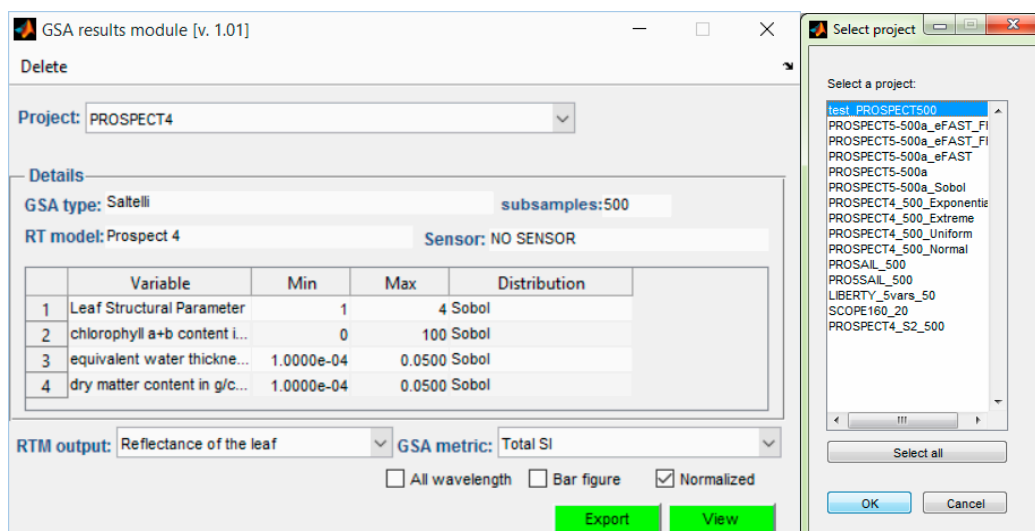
GSA results module [v. 1.01]

Delete

Project: PROSPECT4

Details

GSA type: Saltelli

subsamples: 500

RT model: Prospect 4

Sensor: NO SENSOR

| | Variable | Min | Max | Distribution |
|---|---|---|---|---|
| 1 | Leaf Structural Parameter | 1 | 4 | Sobol |
| 2 | chlorophyll a+b content i... | 0 | 100 | Sobol |
| 3 | equivalent water thickne... | 1.0000e-04 | 0.0500 | Sobol |
| 4 | dry matter content in g/c... | 1.0000e-04 | 0.0500 | Sobol |

RTM output: Reflectance of the leaf

GSA metric: Total SI

All wavelength

Bar figure

Normalized

Export

View

Select project

Select a project:

test_PROSPECT500
PROSPECT5-500a_eFAST_Fl
PROSPECT5-500a_eFAST_Fl
PROSPECT5-500a_eFAST
PROSPECT5-500a
PROSPECT5-500a_Sobol
PROSPECT4_500_Exponentia
PROSPECT4_500_Extreme
PROSPECT4_500_Uniform
PROSPECT4_500_Normal
PROSAIL_500
PROSSAIL_500
LIBERTY_5vars_50
SCOPE160_20
PROSPECT4_S2_500

Select all

OK

Cancel